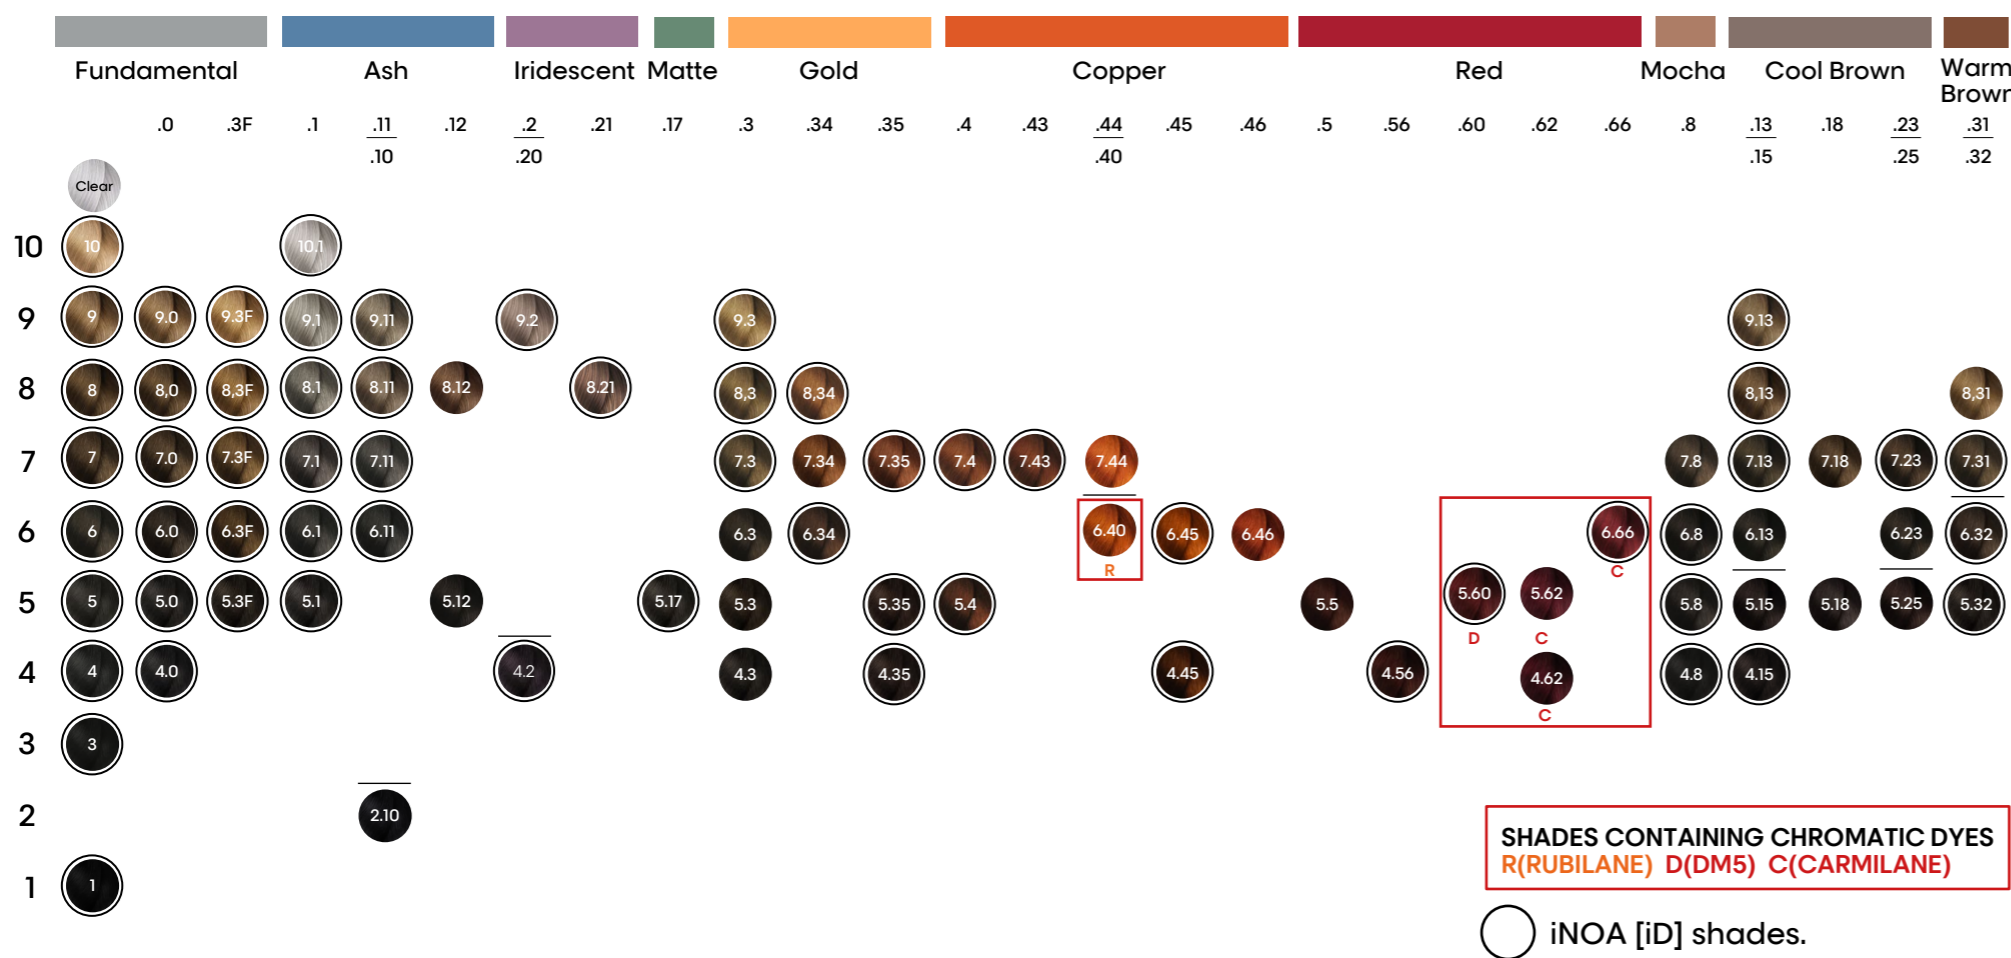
Fundamental Ash Iridescent Matte Gold Copper Red Mocha Cool Brown Warm Brown

.0 .3F .1 .11 .10 .12 .2 .20 .21 .17 .3 .34 .35 .4 .43 .44 .40 .45 .46 .5 .56 .60 .62 .66 .8 .13 .15 .18 .23 .25 .31 .32

Clear

10 10 10.1

9 9 9.0 9.3F 9.1 9.11 9.2 9.3 9.13

8 8 8,0 8,3F 8.1 8.11 8.12 8.21 8,3 8,34 8,13 8,31

7 7 7.0 7.3F 7.1 7.11 7.3 7.34 7.35 7.4 7.43 7.44 7.8 7.13 7.18 7.23 7.31

6 6 6.0 6.3F 6.1 6.11 6.3 6.34 6.40 R 6.45 6.46 6.66 C 6.8 6.13 6.23 6.32

5 5 5.0 5.3F 5.1 5.12 5.17 5.3 5.35 5.4 5.5 5.60 D 5.62 C 5.8 5.15 5.18 5.25 5.32

4 4 4.0 4.2 4.3 4.35 4.45 4.56 4.62 C 4.8 4.15

3 3

2 2.10

1 1

SHADES CONTAINING CHROMATIC DYES
R(RUBILANE) D(DM5) C(CARMILANE)

iNOA [iD] shades.